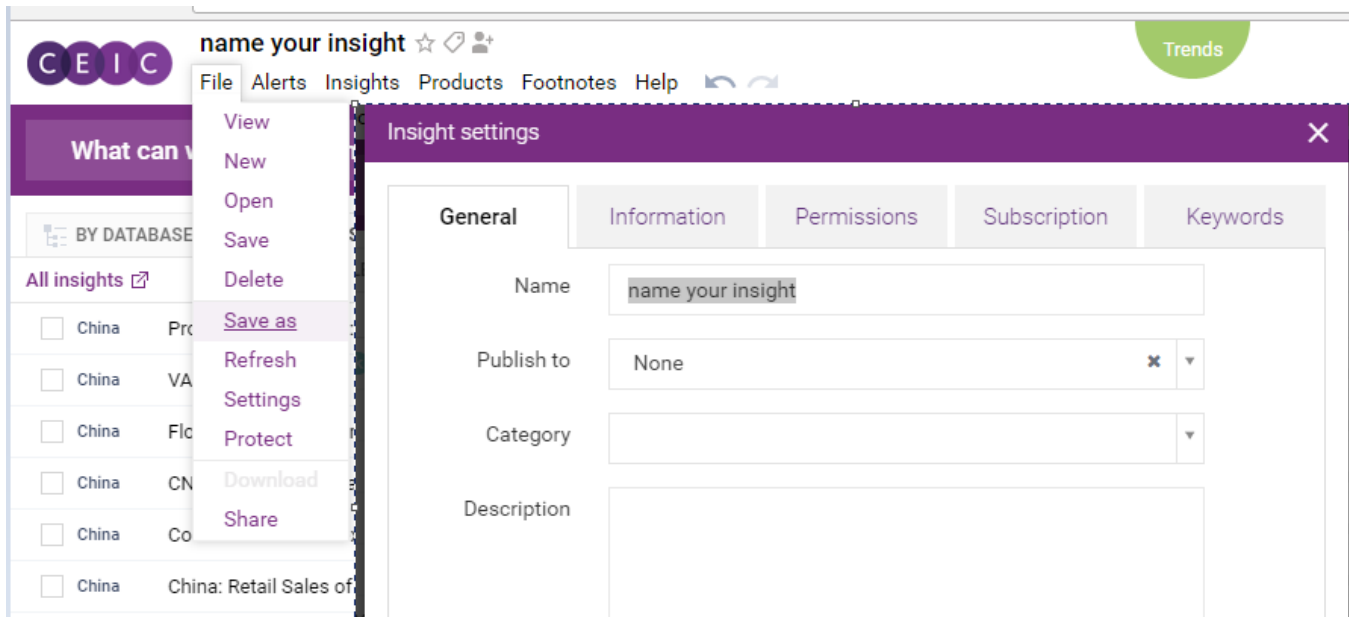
C E I C

name your insight

File Alerts Insights Products Footnotes Help

Trends

View
New
Open
Save
Delete
Save as
Refresh
Settings
Protect
Download
Share

What can v

BY DATABASE

All insights

China Pro
China VA
China Flo
China CN
China Co
China China: Retail Sales of

Insight settings

General | Information | Permissions | Subscription | Keywords

Name: name your insight

Publish to: None

Category

Description